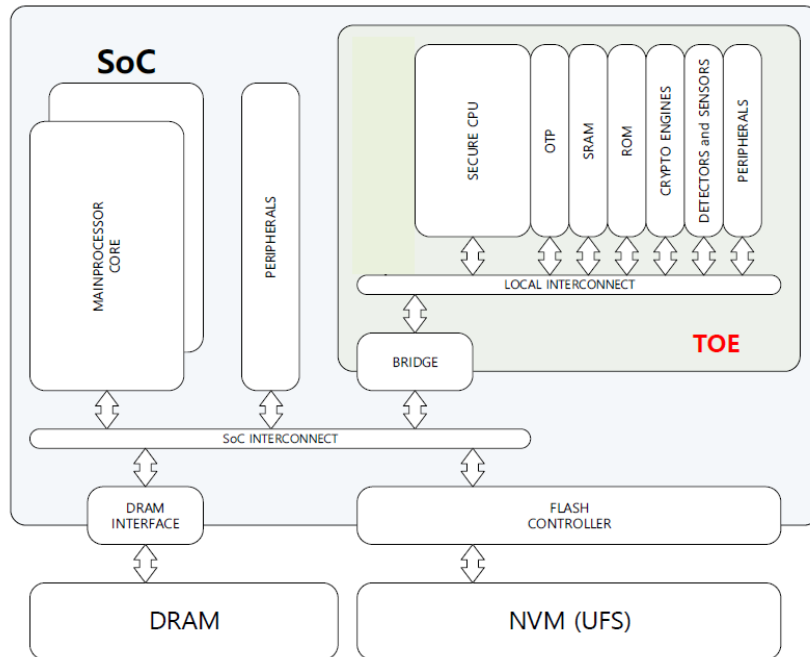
SoC

MAINPROCESSOR CORE

PERIPHERALS

SECURE CPU

OTP

SRAM

ROM

CRYPTO ENGINES

DETECTORS and SENSORS

PERIPHERALS

LOCAL INTERCONNECT

TOE

BRIDGE

SoC INTERCONNECT

DRAM INTERFACE

FLASH CONTROLLER

DRAM

NVM (UFS)